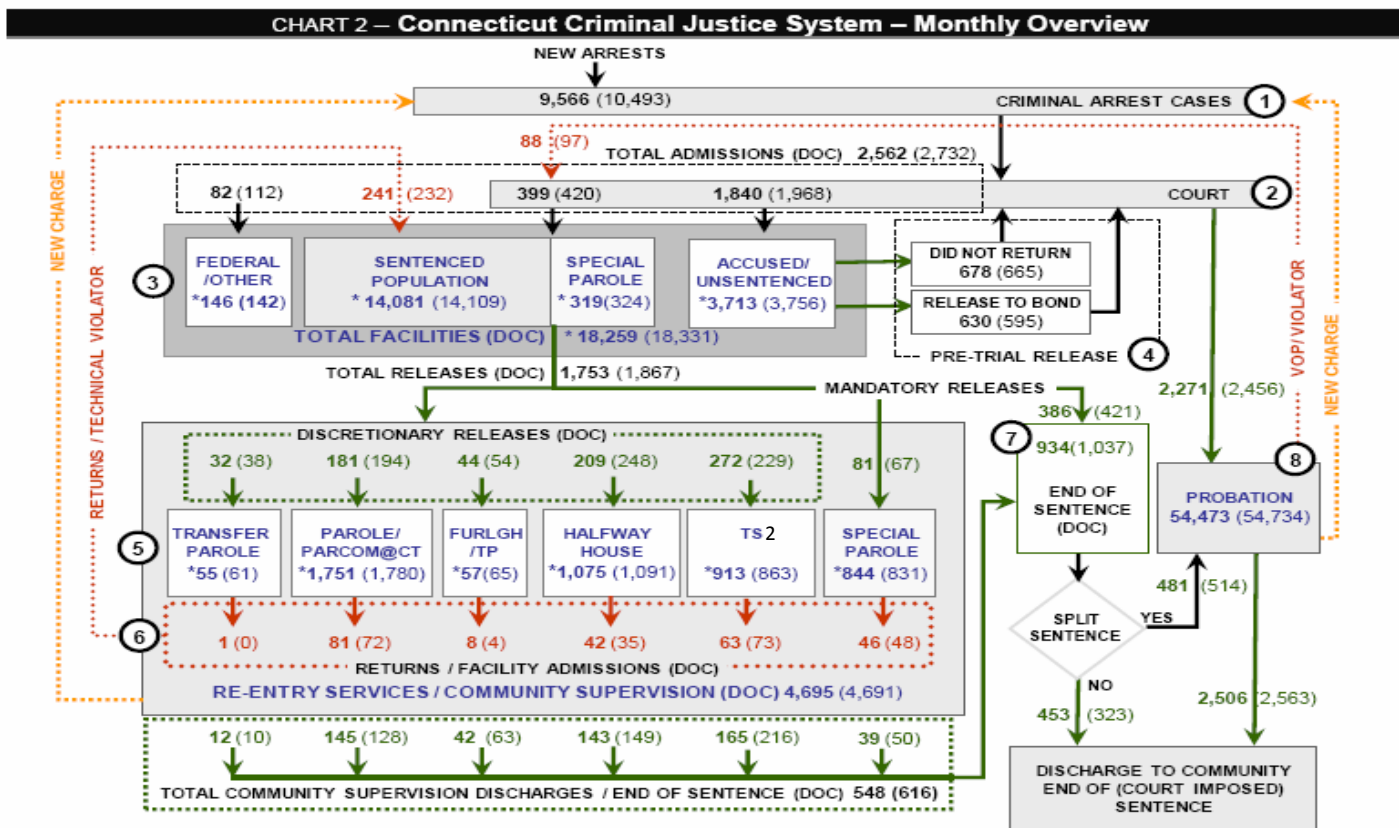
CHART 2 – Connecticut Criminal Justice System – Monthly Overview

NEW ARRESTS

9,566 (10,493) CRIMINAL ARREST CASES 1

88 (97)

TOTAL ADMISSIONS (DOC) 2,562 (2,732)

82 (112) 241 (232) 399 (420) 1,840 (1,968) COURT 2

NEW CHARGE

RETURNS / TECHNICAL VIOLATOR

3

FEDERAL /OTHER *146 (142)

SENTENCED POPULATION * 14,081 (14,109)

SPECIAL PAROLE * 319(324)

ACCUSED/ UNSENTENCED *3,713 (3,756)

TOTAL FACILITIES (DOC) * 18,259 (18,331)

DID NOT RETURN 678 (665)

RELEASE TO BOND 630 (595)

PRE-TRIAL RELEASE 4

VOP/ VIOLATOR

NEW CHARGE

TOTAL RELEASES (DOC) 1,753 (1,867)

MANDATORY RELEASES

386 (421)

2,271 (2,456)

DISCRETIONARY RELEASES (DOC)

32 (38) 181 (194) 44 (54) 209 (248) 272 (229) 81 (67)

7 934(1,037)

END OF SENTENCE (DOC)

8

PROBATION 54,473 (54,734)

5

TRANSFER PAROLE *55 (61)

PAROLE/ PARCOM@CT *1,751 (1,780)

FURLGH /TP *57(65)

HALFWAY HOUSE *1,075 (1,091)

TS2 *913 (863)

SPECIAL PAROLE *844 (831)

6

1 (0) 81 (72) 8 (4) 42 (35) 63 (73) 46 (48)

RETURNS / FACILITY ADMISSIONS (DOC)

RE-ENTRY SERVICES / COMMUNITY SUPERVISION (DOC) 4,695 (4,691)

SPLIT SENTENCE

YES

481 (514)

NO

453 (323)

2,506 (2,563)

12 (10) 145 (128) 42 (63) 143 (149) 165 (216) 39 (50)

TOTAL COMMUNITY SUPERVISION DISCHARGES / END OF SENTENCE (DOC) 548 (616)

DISCHARGE TO COMMUNITY END OF (COURT IMPOSED) SENTENCE